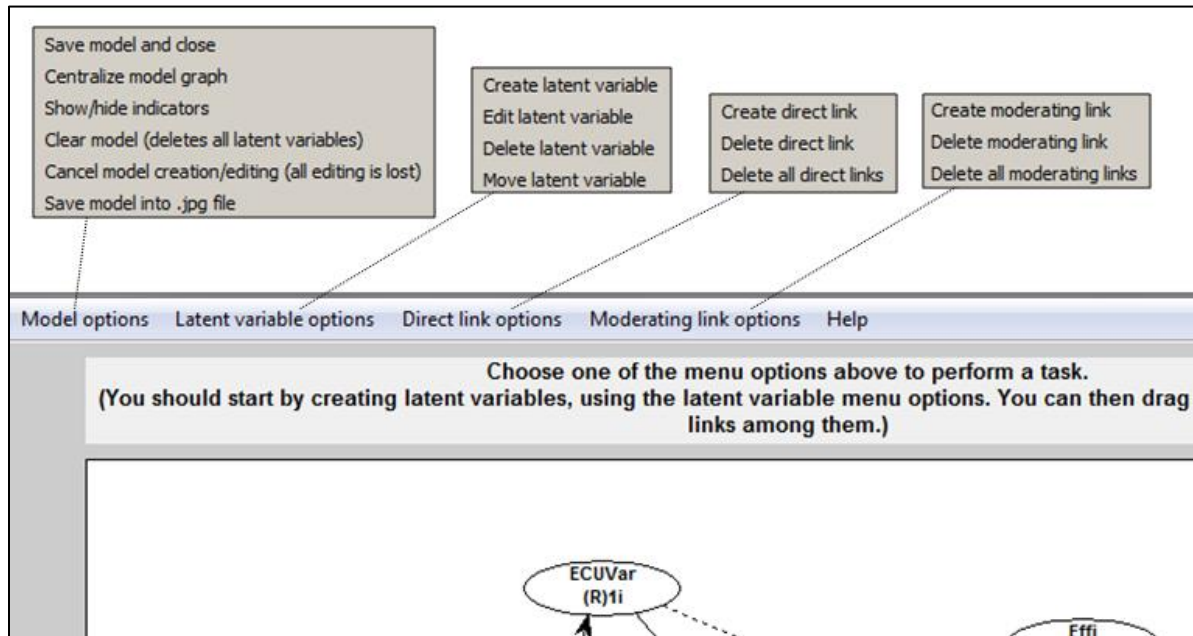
Save model and close
Centralize model graph
Show/hide indicators
Clear model (deletes all latent variables)
Cancel model creation/editing (all editing is lost)
Save model into .jpg file

Create latent variable
Edit latent variable
Delete latent variable
Move latent variable

Create direct link
Delete direct link
Delete all direct links

Create moderating link
Delete moderating link
Delete all moderating links

Model options Latent variable options Direct link options Moderating link options Help

Choose one of the menu options above to perform a task.
(You should start by creating latent variables, using the latent variable menu options. You can then drag links among them.)

ECUVar
(R)1i

Effi